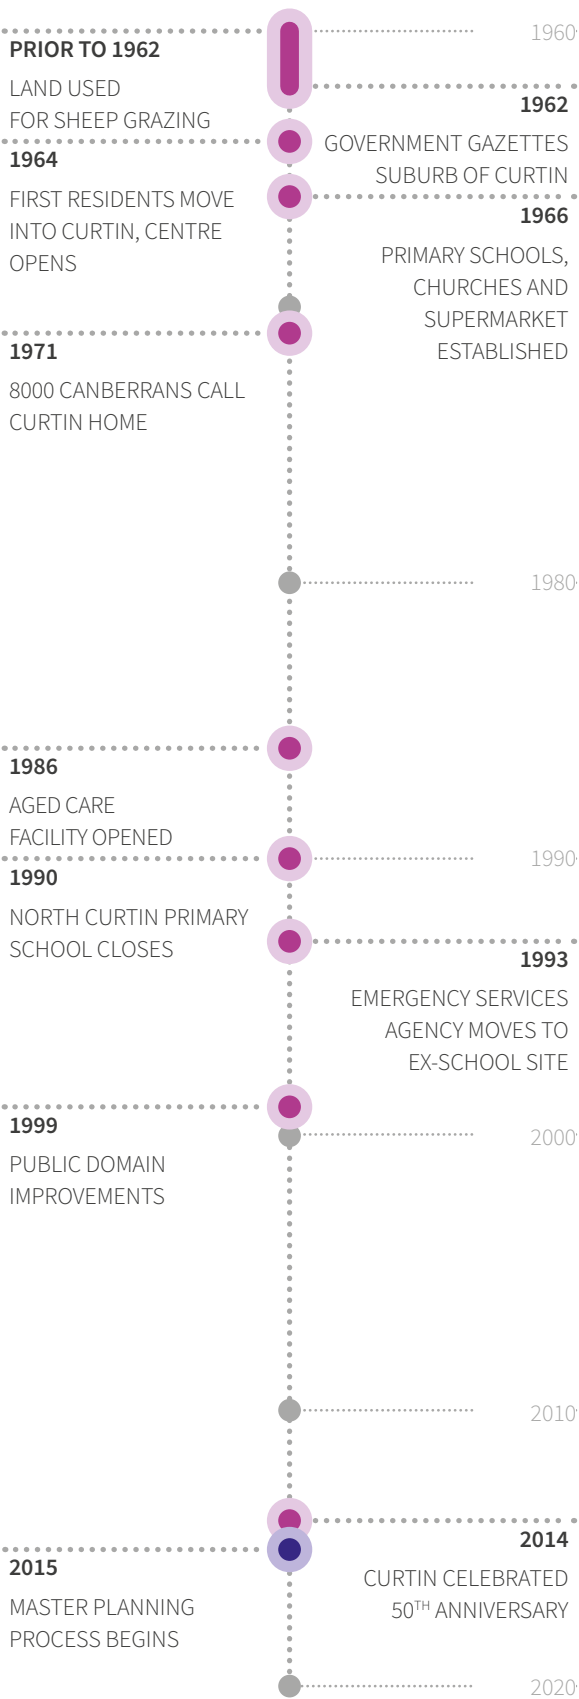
1960

PRIOR TO 1962

LAND USED FOR SHEEP GRAZING

1962

GOVERNMENT GAZETTES SUBURB OF CURTIN

1964

FIRST RESIDENTS MOVE INTO CURTIN, CENTRE OPENS

1966

PRIMARY SCHOOLS, CHURCHES AND SUPERMARKET ESTABLISHED

1971

8000 CANBERRANS CALL CURTIN HOME

1980

1986

AGED CARE FACILITY OPENED

1990

1990

NORTH CURTIN PRIMARY SCHOOL CLOSES

1993

EMERGENCY SERVICES AGENCY MOVES TO EX-SCHOOL SITE

1999

PUBLIC DOMAIN IMPROVEMENTS

2000

2010

2014

CURTIN CELEBRATED $50^{TH}$ ANNIVERSARY

2015

MASTER PLANNING PROCESS BEGINS

2020